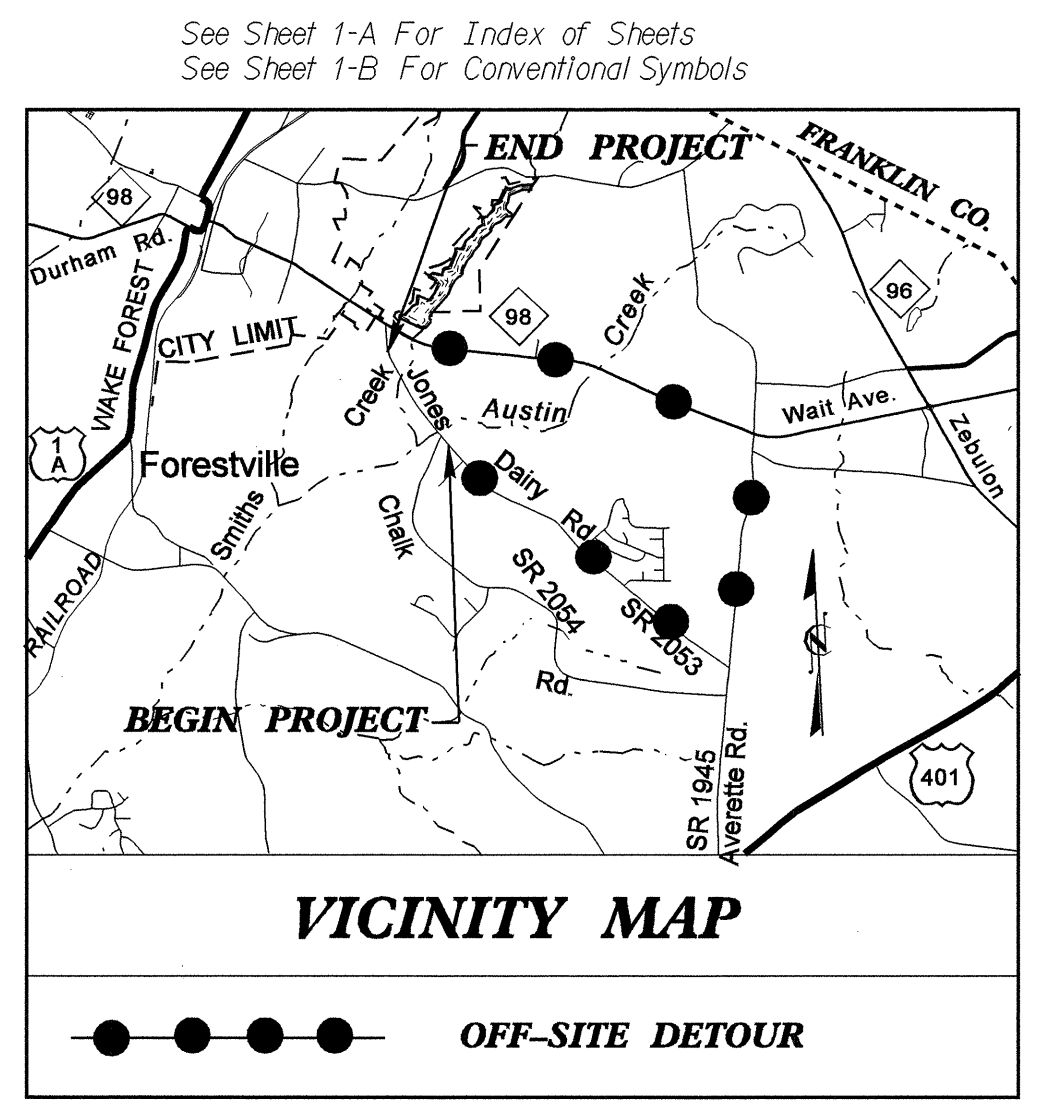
See Sheet 1-A For Index of Sheets
See Sheet 1-B For Conventional Symbols

END PROJECT
FRANKLIN CO.
98
Durham Rd.
WAKE FOREST
CITY LIMIT
98
Creek
96
Creek
Jones
Austin
Wait Ave.
Zebulon
1 A
Forestville
Dairy
Rd.
Smiths
Chalk
RAILROAD
SR 2054
SR 2053
Rd.
BEGIN PROJECT
SR 1945
Averette Rd.
401

VICINITY MAP

OFF-SITE DETOUR